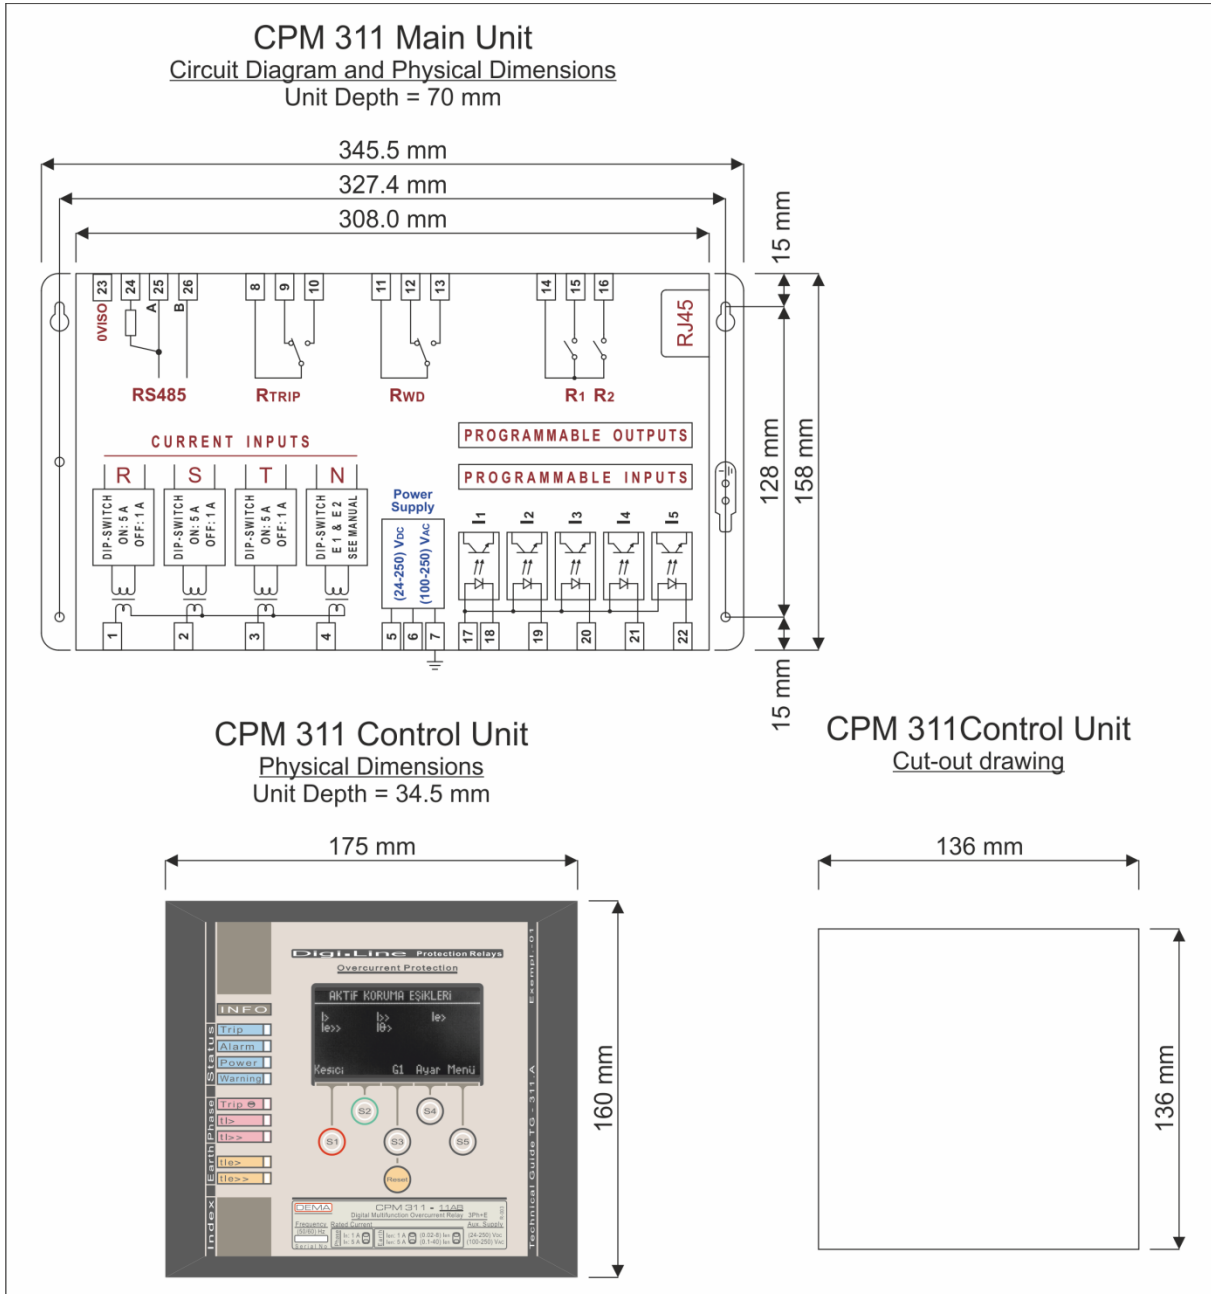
CPM 311 Main Unit
Circuit Diagram and Physical Dimensions
Unit Depth = 70 mm

345.5 mm
327.4 mm
308.0 mm
15 mm
128 mm
158 mm
15 mm

23 24 25 26 8 9 10 11 12 13 14 15 16
0VISO A B
RJ45
RS485 RTRIP RWD R1 R2

CURRENT INPUTS
PROGRAMMABLE OUTPUTS
PROGRAMMABLE INPUTS

R S T N
DIP-SWITCH ON: 5 A OFF: 1 A
DIP-SWITCH ON: 5 A OFF: 1 A
DIP-SWITCH ON: 5 A OFF: 1 A
DIP-SWITCH E 1 & E 2 SEE MANUAL

Power Supply
(24-250) VDC
(100-250) VAC

I1 I2 I3 I4 I5

1 2 3 4 5 6 7 17 18 19 20 21 22

CPM 311 Control Unit
Physical Dimensions
Unit Depth = 34.5 mm

175 mm
160 mm

Digi.Line Protection Relays
Overcurrent Protection
AKTİF KORUMA EŞİKLERİ
I> I>> Ie> Ie>> I0>
Kesici G1 Ayar Menü
INFO
Status
Trip
Alarm
Power
Warning
Phase
Trip
tI>
tI>>
Earth
tIe>
tIe>>
Index
S1 S2 S3 S4 S5
Reset
Exempl - 01
Technical Guide TG - 311 A
DEMA CPM 311 - 11AB
Digital Multifunction Overcurrent Relay 3Ph+E
Frequency Rated Current Aux. Supply
(50/60) Hz
In: 1 A In: 5 A
Ie: 1 A Ie: 5 A
(0.02-8) Ie (0.1-40) Ie
(24-250) Vdc (100-250) Vac
Serial No

CPM 311Control Unit
Cut-out drawing
136 mm
136 mm